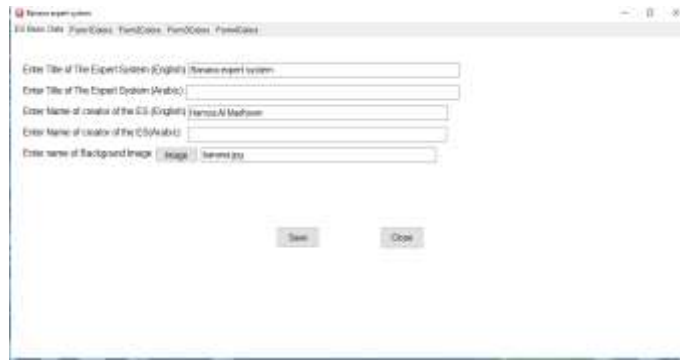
Banana expert system

ES Basic Data  Form1Dates  Form2Dates  Form3Dates  Form4Dates

Enter Title of The Expert System (English) Banana expert system

Enter Title of The Expert System (Arabic)

Enter Name of creator of the ES (English) Hamza Al Madhoun

Enter Name of creator of the ES(Arabic)

Enter name of Background Image  Image  banana.jpg

Save  Close